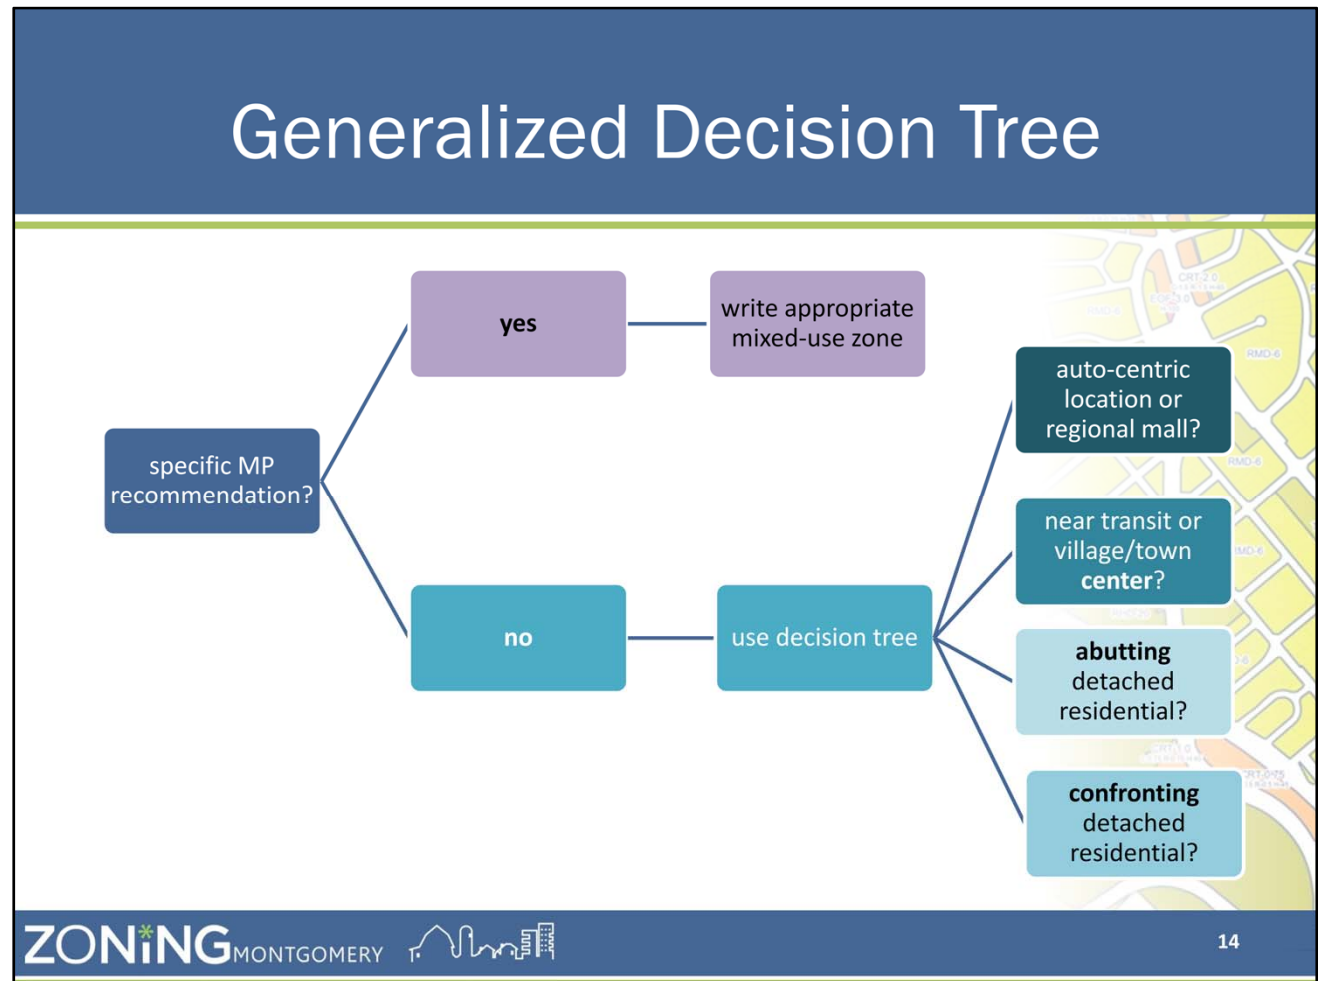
Generalized Decision Tree

specific MP recommendation?

yes

write appropriate mixed-use zone

no

use decision tree

auto-centric location or regional mall?

near transit or village/town **center**?

**abutting** detached residential?

**confronting** detached residential?

ZONiNG MONTGOMERY

14